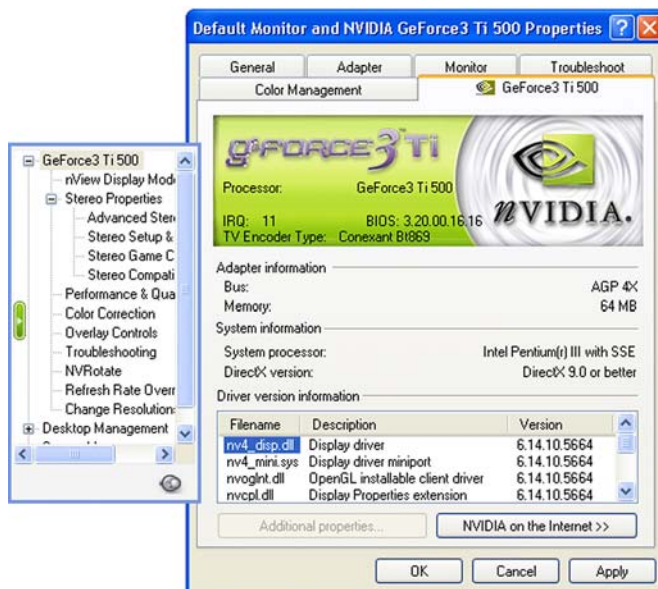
Default Monitor and NVIDIA GeForce3 Ti 500 Properties

General | Adapter | Monitor | Troubleshoot
Color Management | GeForce3 Ti 500

GeFORCE3 Ti

Processor: GeForce3 Ti 500
IRQ: 11 BIOS: 3.20.00.16.16
TV Encoder Type: Conexant Bt869

nVIDIA.

Adapter information
Bus: AGP 4X
Memory: 64 MB

System information
System processor: Intel Pentium(r) III with SSE
DirectX version: DirectX 9.0 or better

Driver version information

| Filename | Description | Version |
|---|---|---|
| nv4_disp.dll | Display driver | 6.14.10.5664 |
| nv4_mini.sys | Display driver miniport | 6.14.10.5664 |
| nvoglnt.dll | OpenGL installable client driver | 6.14.10.5664 |
| nvcpl.dll | Display Properties extension | 6.14.10.5664 |

Additional properties...
NVIDIA on the Internet >>

OK
Cancel
Apply

GeForce3 Ti 500
nView Display Mod
Stereo Properties
Advanced Ster
Stereo Setup &
Stereo Game C
Stereo Compati
Performance & Qua
Color Correction
Overlay Controls
Troubleshooting
NVRotate
Refresh Rate Overr
Change Resolution
Desktop Management